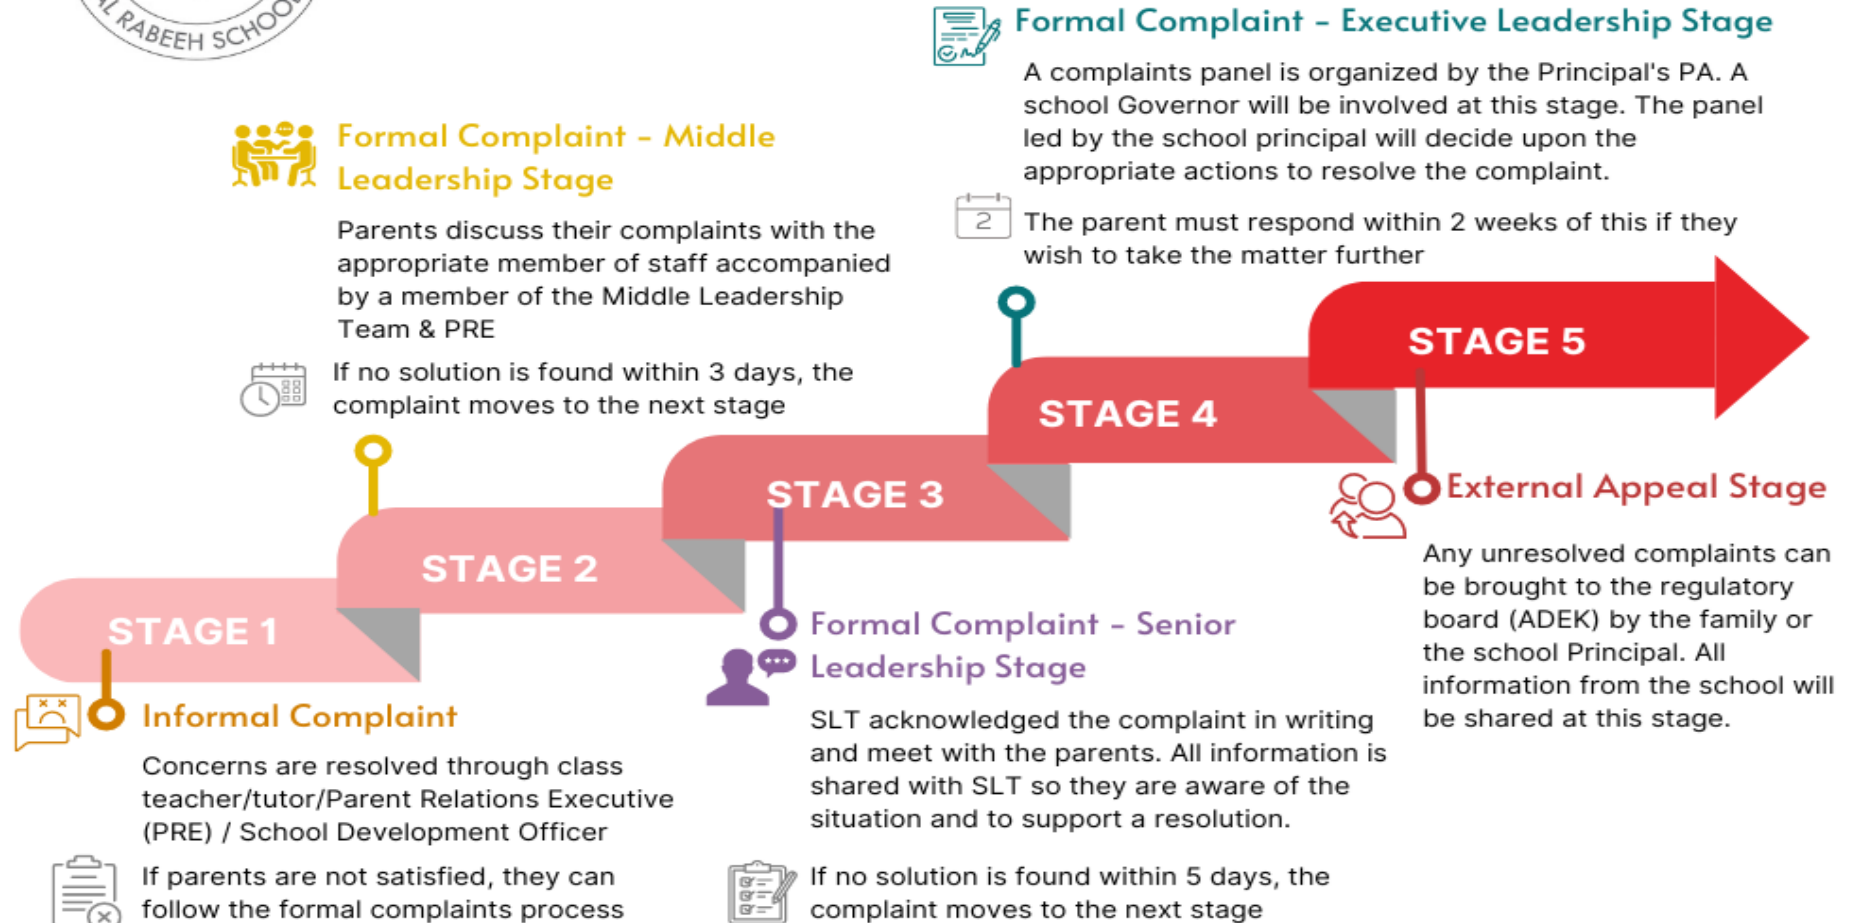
AL RABEEH SCHOOL

Formal Complaint – Executive Leadership Stage

A complaints panel is organized by the Principal's PA. A school Governor will be involved at this stage. The panel led by the school principal will decide upon the appropriate actions to resolve the complaint.

2

The parent must respond within 2 weeks of this if they wish to take the matter further

Formal Complaint – Middle Leadership Stage

Parents discuss their complaints with the appropriate member of staff accompanied by a member of the Middle Leadership Team & PRE

If no solution is found within 3 days, the complaint moves to the next stage

STAGE 5

STAGE 4

STAGE 3

STAGE 2

STAGE 1

External Appeal Stage

Any unresolved complaints can be brought to the regulatory board (ADEK) by the family or the school Principal. All information from the school will be shared at this stage.

Formal Complaint – Senior Leadership Stage

SLT acknowledged the complaint in writing and meet with the parents. All information is shared with SLT so they are aware of the situation and to support a resolution.

If no solution is found within 5 days, the complaint moves to the next stage

Informal Complaint

Concerns are resolved through class teacher/tutor/Parent Relations Executive (PRE) / School Development Officer

If parents are not satisfied, they can follow the formal complaints process